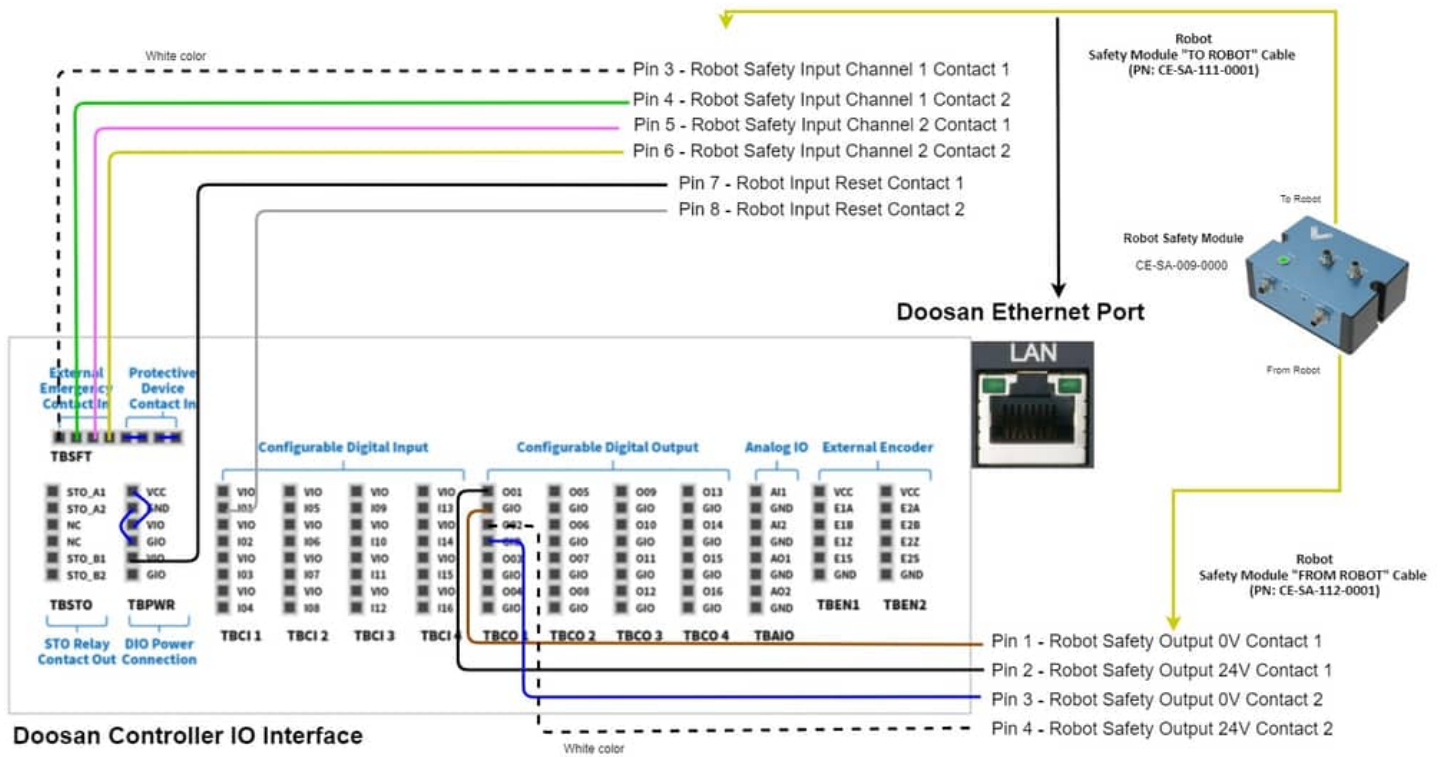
White color

Pin 3 - Robot Safety Input Channel 1 Contact 1
Pin 4 - Robot Safety Input Channel 1 Contact 2
Pin 5 - Robot Safety Input Channel 2 Contact 1
Pin 6 - Robot Safety Input Channel 2 Contact 2
Pin 7 - Robot Input Reset Contact 1
Pin 8 - Robot Input Reset Contact 2

Robot
Safety Module "TO ROBOT" Cable
(PN: CE-SA-111-0001)

To Robot

Robot Safety Module
CE-SA-009-0000

From Robot

Doosan Ethernet Port

LAN

External Emergency Contact In

Protective Device Contact In

TBSFT

STO_A1
STO_A2
NC
NC
STO_B1
STO_B2

TBSTO

STO Relay Contact Out

VCC
GND
VIO
GIO
VIO
GIO

TBPWR

DIO Power Connection

Configurable Digital Input

| VIO | VIO | VIO | VIO |
|---|---|---|---|
| I01 | I05 | I09 | I13 |
| VIO | VIO | VIO | VIO |
| I02 | I06 | I10 | I14 |
| VIO | VIO | VIO | VIO |
| I03 | I07 | I11 | I15 |
| VIO | VIO | VIO | VIO |
| I04 | I08 | I12 | I16 |
| TBCI 1 | TBCI 2 | TBCI 3 | TBCI 4 |

Configurable Digital Output

| O01 | O05 | O09 | O13 |
|---|---|---|---|
| GIO | GIO | GIO | GIO |
| O02 | O06 | O10 | O14 |
| GIO | GIO | GIO | GIO |
| O03 | O07 | O11 | O15 |
| GIO | GIO | GIO | GIO |
| O04 | O08 | O12 | O16 |
| GIO | GIO | GIO | GIO |
| TBCO 1 | TBCO 2 | TBCO 3 | TBCO 4 |

Analog IO

AI1
GND
AI2
GND
AO1
GND
AO2
GND

TBAIO

External Encoder

| VCC | VCC |
|---|---|
| E1A | E2A |
| E1B | E2B |
| E1Z | E2Z |
| E1S | E2S |
| GND | GND |
| TBEN1 | TBEN2 |

Robot
Safety Module "FROM ROBOT" Cable
(PN: CE-SA-112-0001)

Pin 1 - Robot Safety Output 0V Contact 1
Pin 2 - Robot Safety Output 24V Contact 1
Pin 3 - Robot Safety Output 0V Contact 2
Pin 4 - Robot Safety Output 24V Contact 2

Doosan Controller IO Interface

White color